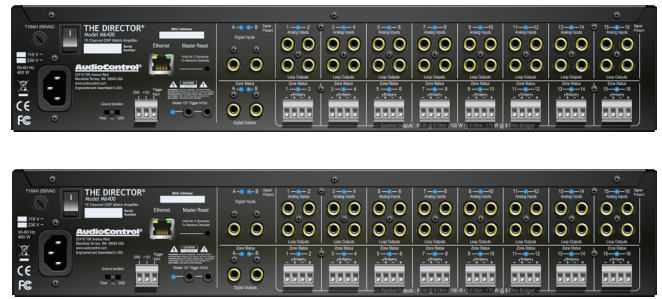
T10AH 250VAC

THE DIRECTOR®
Model M6400
16 Channel DSP Matrix Amplifier

Serial Number

MAC Address

115 V ~
230 V ~
50-60 Hz
1800 W

Ethernet
Master Reset
Hold for 5 Seconds To Restore Defaults

AudioControl
22410 70th Avenue West
Mountlake Terrace, WA 98043 USA
www.audiocontrol.com
Engineered and Assembled in USA

Ground Isolation
Float Gnd

Trigger
GND +12V Out In

Master 12V Trigger In/Out

Digital Inputs
A B
Signal Present

Zone Status
A B
Digital Outputs

1 2 Analog Inputs
3 4 Analog Inputs
5 6 Analog Inputs
7 8 Analog Inputs
9 10 Analog Inputs
11 12 Analog Inputs
13 14 Analog Inputs
15 16 Analog Inputs
Signal Present

Loop Outputs
Loop Outputs
Loop Outputs
Loop Outputs
Loop Outputs
Loop Outputs
Loop Outputs
Loop Outputs

Zone Status
1 2
3 4
5 6
7 8
9 10
11 12
13 14
15 16

Speaker Outputs 8 Ohm 100 W / 4 Ohm 175 W @ 8 Ohm Bridged

T10AH 250VAC

THE DIRECTOR®
Model M6400
16 Channel DSP Matrix Amplifier

Serial Number

MAC Address

115 V ~
230 V ~
50-60 Hz
1800 W

Ethernet
Master Reset
Hold for 5 Seconds To Restore Defaults

AudioControl
22410 70th Avenue West
Mountlake Terrace, WA 98043 USA
www.audiocontrol.com
Engineered and Assembled in USA

Ground Isolation
Float Gnd

Trigger
GND +12V Out In

Master 12V Trigger In/Out

Digital Inputs
A B
Signal Present

Zone Status
A B
Digital Outputs

1 2 Analog Inputs
3 4 Analog Inputs
5 6 Analog Inputs
7 8 Analog Inputs
9 10 Analog Inputs
11 12 Analog Inputs
13 14 Analog Inputs
15 16 Analog Inputs
Signal Present

Loop Outputs
Loop Outputs
Loop Outputs
Loop Outputs
Loop Outputs
Loop Outputs
Loop Outputs
Loop Outputs

Zone Status
1 2
3 4
5 6
7 8
9 10
11 12
13 14
15 16

Speaker Outputs 8 Ohm 100 W / 4 Ohm 175 W @ 8 Ohm Bridged